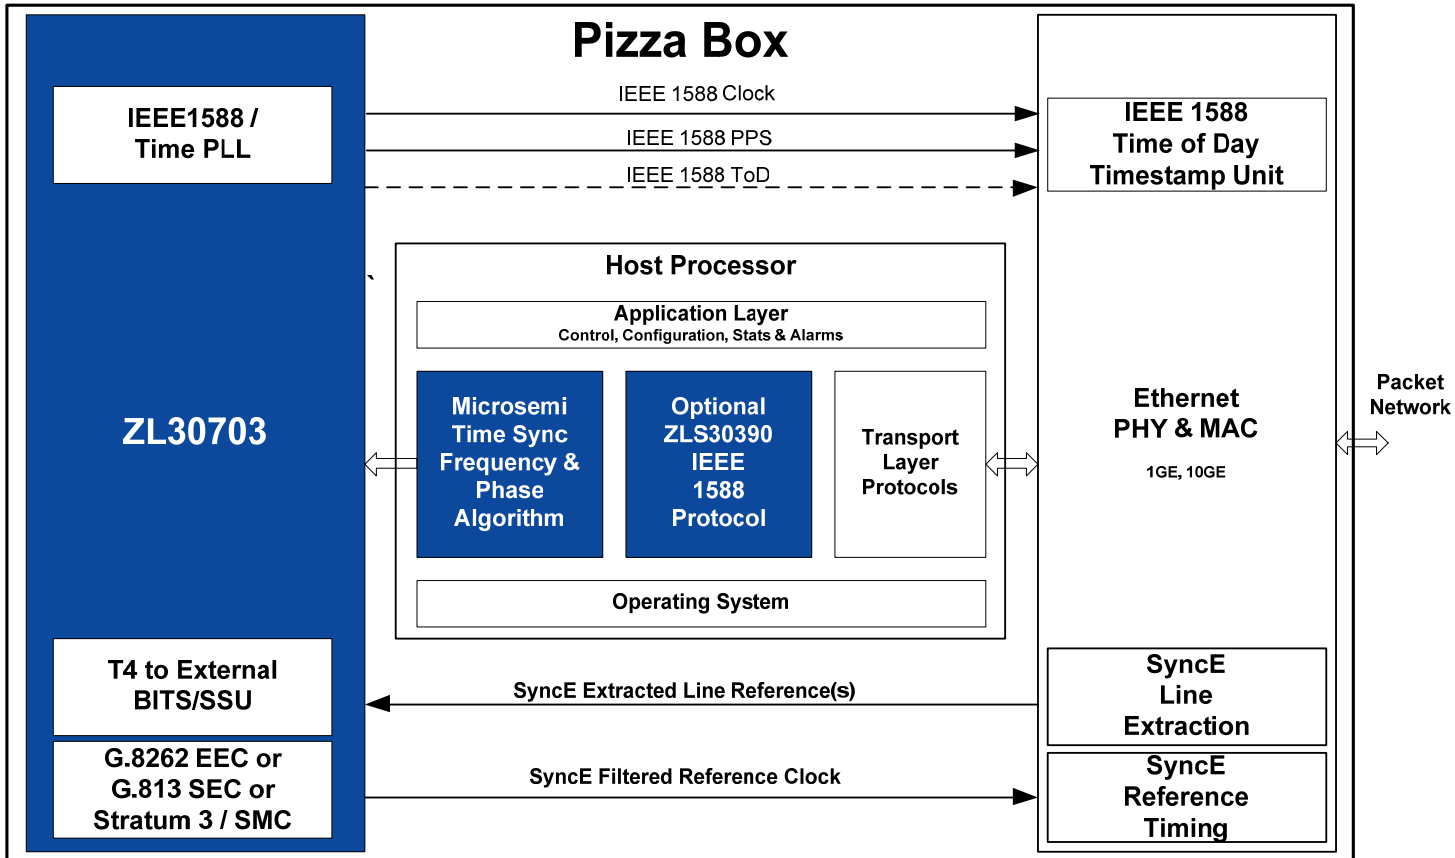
Pizza Box

IEEE1588 / Time PLL

IEEE 1588 Clock

IEEE 1588 PPS

IEEE 1588 ToD

IEEE 1588 Time of Day Timestamp Unit

Host Processor

Application Layer
Control, Configuration, Stats & Alarms

ZL30703

Microsemi Time Sync Frequency & Phase Algorithm

Optional ZLS30390 IEEE 1588 Protocol

Transport Layer Protocols

Ethernet PHY & MAC
1GE, 10GE

Packet Network

Operating System

T4 to External BITS/SSU

SyncE Extracted Line Reference(s)

SyncE Line Extraction

G.8262 EEC or G.813 SEC or Stratum 3 / SMC

SyncE Filtered Reference Clock

SyncE Reference Timing